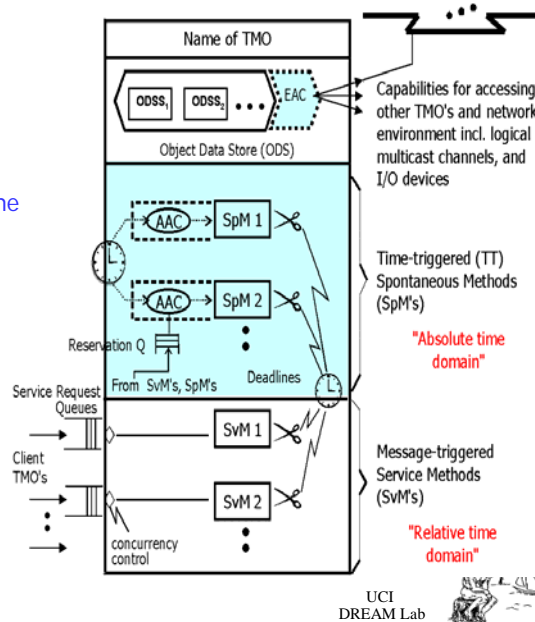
Name of TMO

ODSS$_1$ ODSS$_2$ EAC

Object Data Store (ODS)

Capabilities for accessing other TMO's and network environment incl. logical multicast channels, and I/O devices

ne

AAC SpM 1

AAC SpM 2

Reservation Q

From SvM's, SpM's

Deadlines

Time-triggered (TT) Spontaneous Methods (SpM's)

"Absolute time domain"

Service Request Queues

Client TMO's

SvM 1

SvM 2

concurrency control

Message-triggered Service Methods (SvM's)

"Relative time domain"

UCI DREAM Lab